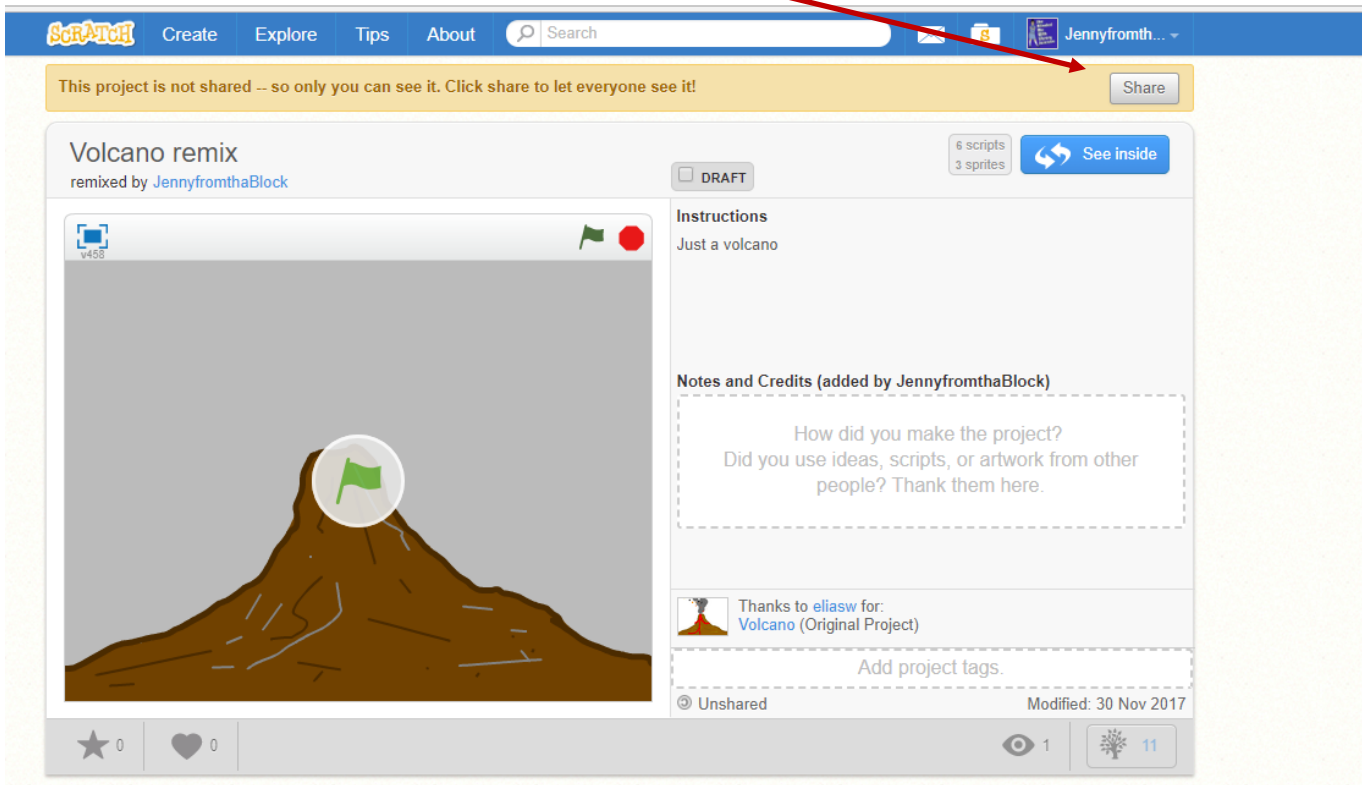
SCRATCH Create Explore Tips About Search

Jennyfromth...

This project is not shared -- so only you can see it. Click share to let everyone see it!

Share

Volcano remix

remixed by JennyfromthaBlock

DRAFT

6 scripts
3 sprites

See inside

v458

Instructions

Just a volcano

Notes and Credits (added by JennyfromthaBlock)

How did you make the project?
Did you use ideas, scripts, or artwork from other people? Thank them here.

Thanks to eliasw for:
Volcano (Original Project)

Add project tags.

Unshared

Modified: 30 Nov 2017

0 0 1 11